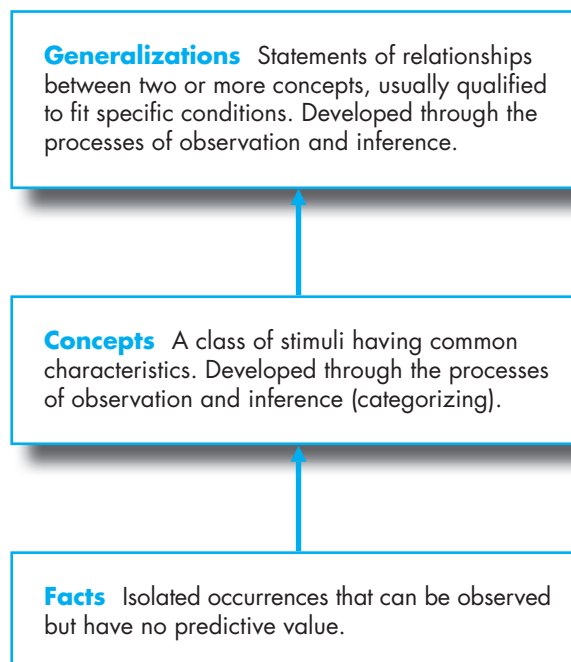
**Generalizations** Statements of relationships between two or more concepts, usually qualified to fit specific conditions. Developed through the processes of observation and inference.

**Concepts** A class of stimuli having common characteristics. Developed through the processes of observation and inference (categorizing).

**Facts** Isolated occurrences that can be observed but have no predictive value.